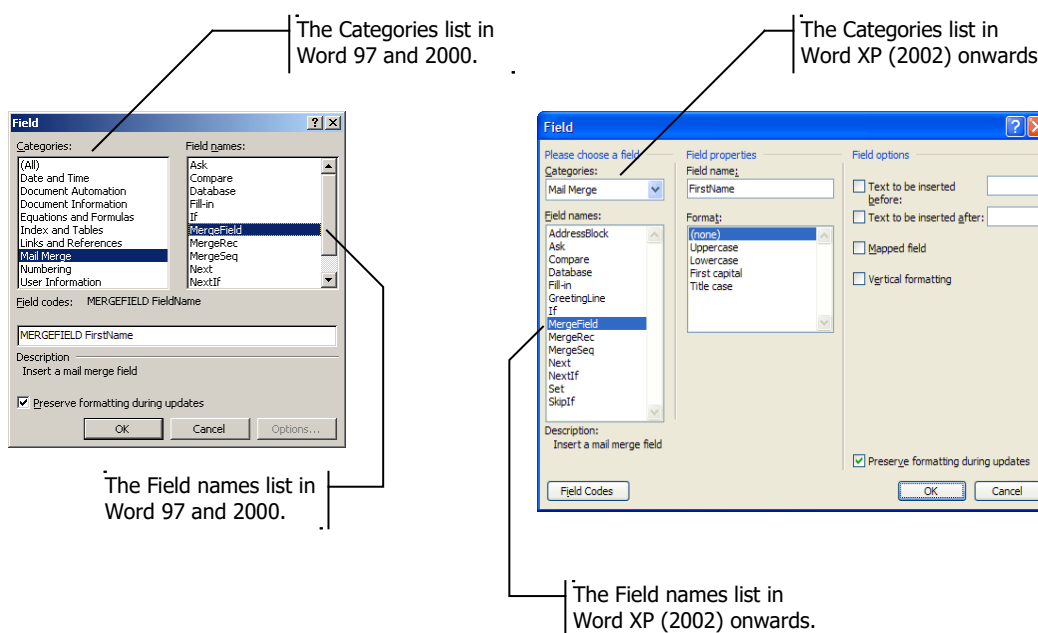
The Categories list in Word 97 and 2000.

Field

Categories:
(All)
Date and Time
Document Automation
Document Information
Equations and Formulas
Index and Tables
Links and References
Mail Merge
Numbering
User Information

Field names:
Ask
Compare
Database
Fill-in
If
MergeField
MergeRec
MergeSeq
Next
NextIf

Field codes: MERGEFIELD FieldName

MERGEFIELD FirstName

Description
Insert a mail merge field

Preserve formatting during updates

OK
Cancel
Options...

The Field names list in Word 97 and 2000.

The Categories list in Word XP (2002) onwards

Field

Please choose a field
Categories:
Mail Merge

Field names:
AddressBlock
Ask
Compare
Database
Fill-in
GreetingLine
If
MergeField
MergeRec
MergeSeq
Next
NextIf
Set
SkipIf

Description:
Insert a mail merge field

Field properties
Field name:
FirstName

Format:
(none)
Uppercase
Lowercase
First capital
Title case

Field options
Text to be inserted before:
Text to be inserted after:
Mapped field
Vertical formatting

Preserve formatting during updates

Field Codes
OK
Cancel

The Field names list in Word XP (2002) onwards.